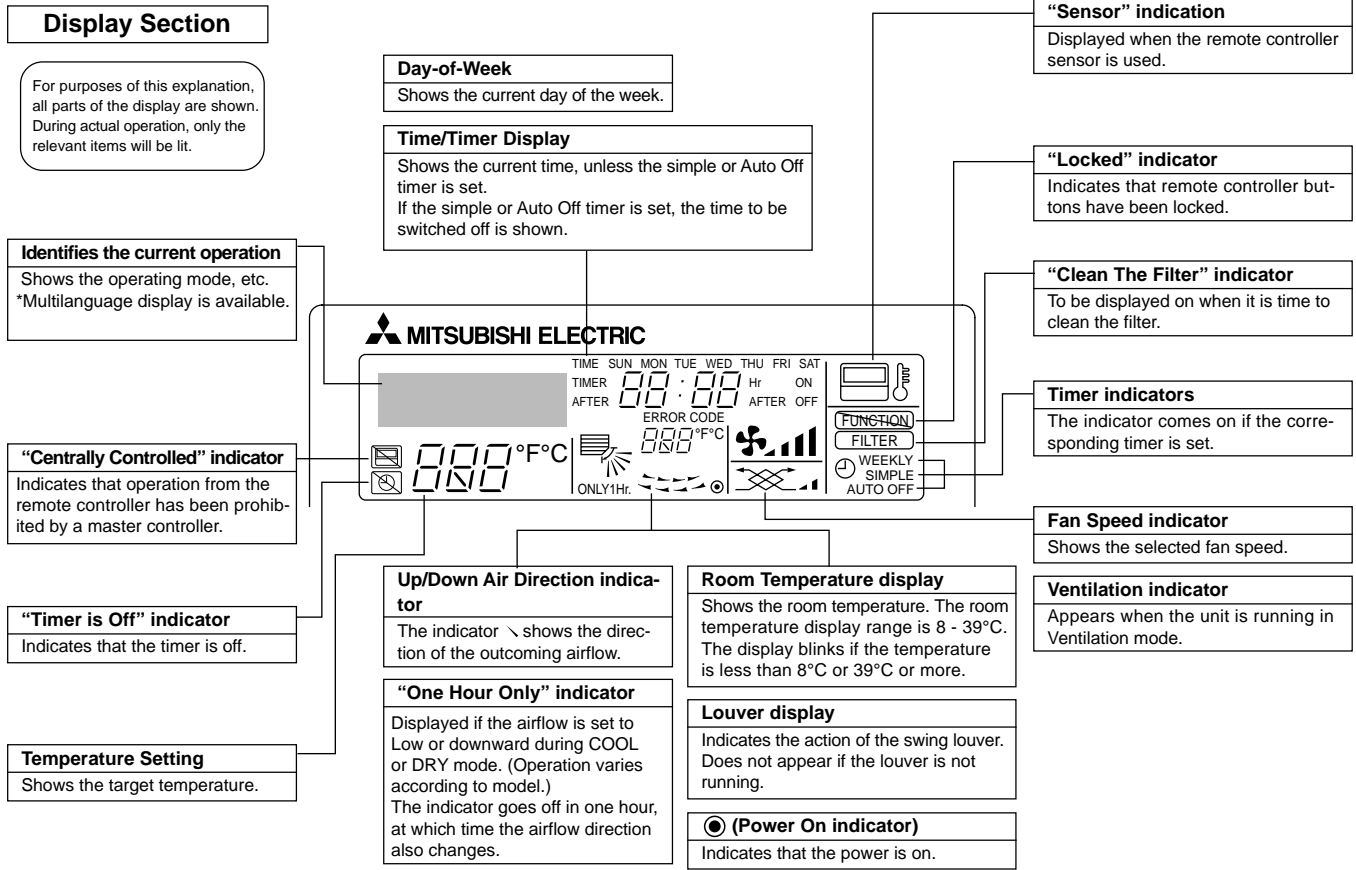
Display Section

For purposes of this explanation, all parts of the display are shown. During actual operation, only the relevant items will be lit.

Day-of-Week
Shows the current day of the week.

Time/Timer Display
Shows the current time, unless the simple or Auto Off timer is set.
If the simple or Auto Off timer is set, the time to be switched off is shown.

"Sensor" indication
Displayed when the remote controller sensor is used.

"Locked" indicator
Indicates that remote controller buttons have been locked.

"Clean The Filter" indicator
To be displayed on when it is time to clean the filter.

Identifies the current operation
Shows the operating mode, etc.
*Multilanguage display is available.

MITSUBISHI ELECTRIC

TIME SUN MON TUE WED THU FRI SAT
TIMER 88:88 Hr ON
AFTER AFTER OFF
ERROR CODE
888°F°C
888°F°C
ONLY1Hr.
FUNCTION
FILTER
WEEKLY
SIMPLE
AUTO OFF

Timer indicators
The indicator comes on if the corresponding timer is set.

"Centrally Controlled" indicator
Indicates that operation from the remote controller has been prohibited by a master controller.

Fan Speed indicator
Shows the selected fan speed.

Ventilation indicator
Appears when the unit is running in Ventilation mode.

"Timer is Off" indicator
Indicates that the timer is off.

Temperature Setting
Shows the target temperature.

Up/Down Air Direction indicator
The indicator ↘ shows the direction of the outcoming airflow.

"One Hour Only" indicator
Displayed if the airflow is set to Low or downward during COOL or DRY mode. (Operation varies according to model.)
The indicator goes off in one hour, at which time the airflow direction also changes.

Room Temperature display
Shows the room temperature. The room temperature display range is 8 - 39°C. The display blinks if the temperature is less than 8°C or 39°C or more.

Louver display
Indicates the action of the swing louver. Does not appear if the louver is not running.

◉ (Power On indicator)
Indicates that the power is on.